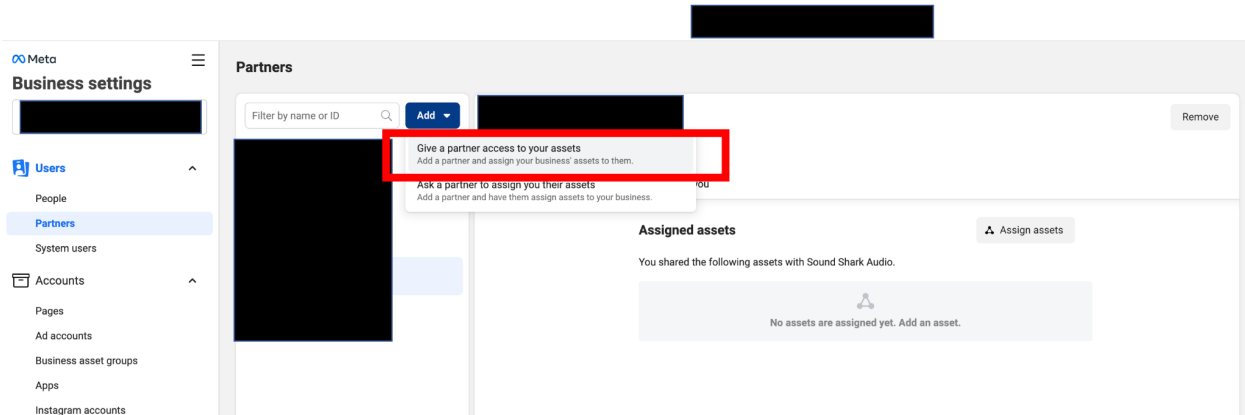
Meta
Business settings

Users
People
Partners
System users

Accounts
Pages
Ad accounts
Business asset groups
Apps
Instagram accounts

Partners

Filter by name or ID

Add

Give a partner access to your assets
Add a partner and assign your business' assets to them.

Ask a partner to assign you their assets
Add a partner and have them assign assets to your business.

you

Remove

Assigned assets

Assign assets

You shared the following assets with Sound Shark Audio.

No assets are assigned yet. Add an asset.